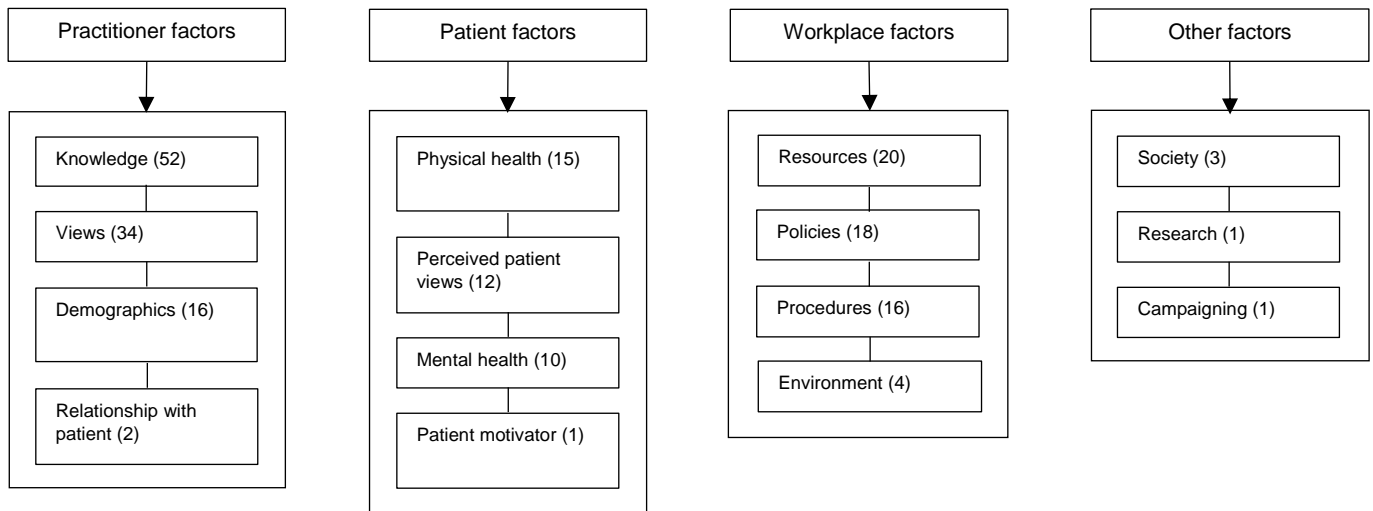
Practitioner factors

Knowledge (52)

Views (34)

Demographics (16)

Relationship with patient (2)

Patient factors

Physical health (15)

Perceived patient views (12)

Mental health (10)

Patient motivator (1)

Workplace factors

Resources (20)

Policies (18)

Procedures (16)

Environment (4)

Other factors

Society (3)

Research (1)

Campaigning (1)